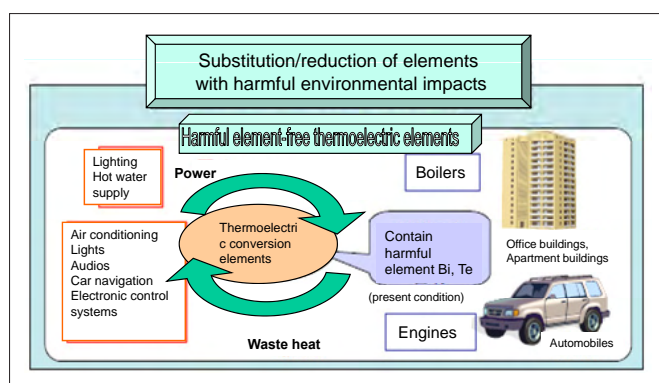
Substitution/reduction of elements with harmful environmental impacts

Harmful element-free thermoelectric elements

Lighting
Hot water supply

Power

Boilers

Air conditioning
Lights
Audios
Car navigation
Electronic control systems

Thermoelectric conversion elements

Contain harmful element Bi, Te

(present condition)

Office buildings, Apartment buildings

Engines

Waste heat

Automobiles